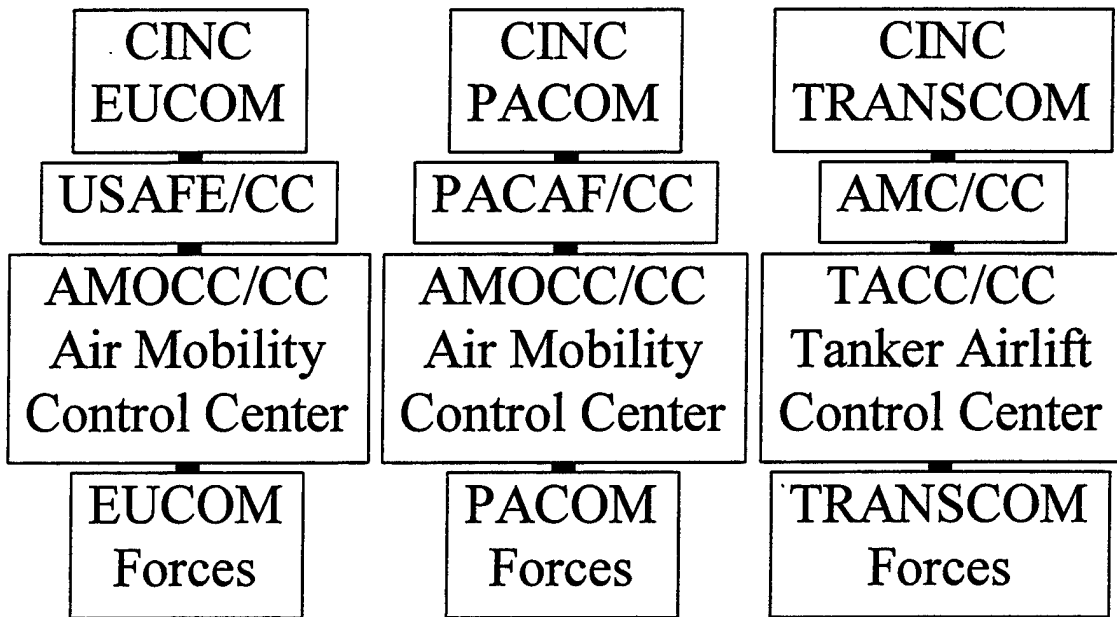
CINC EUCOM

USAFE/CC

AMOCC/CC Air Mobility Control Center

EUCOM Forces

CINC PACOM

PACAF/CC

AMOCC/CC Air Mobility Control Center

PACOM Forces

CINC TRANSCOM

AMC/CC

TACC/CC Tanker Airlift Control Center

TRANSCOM Forces